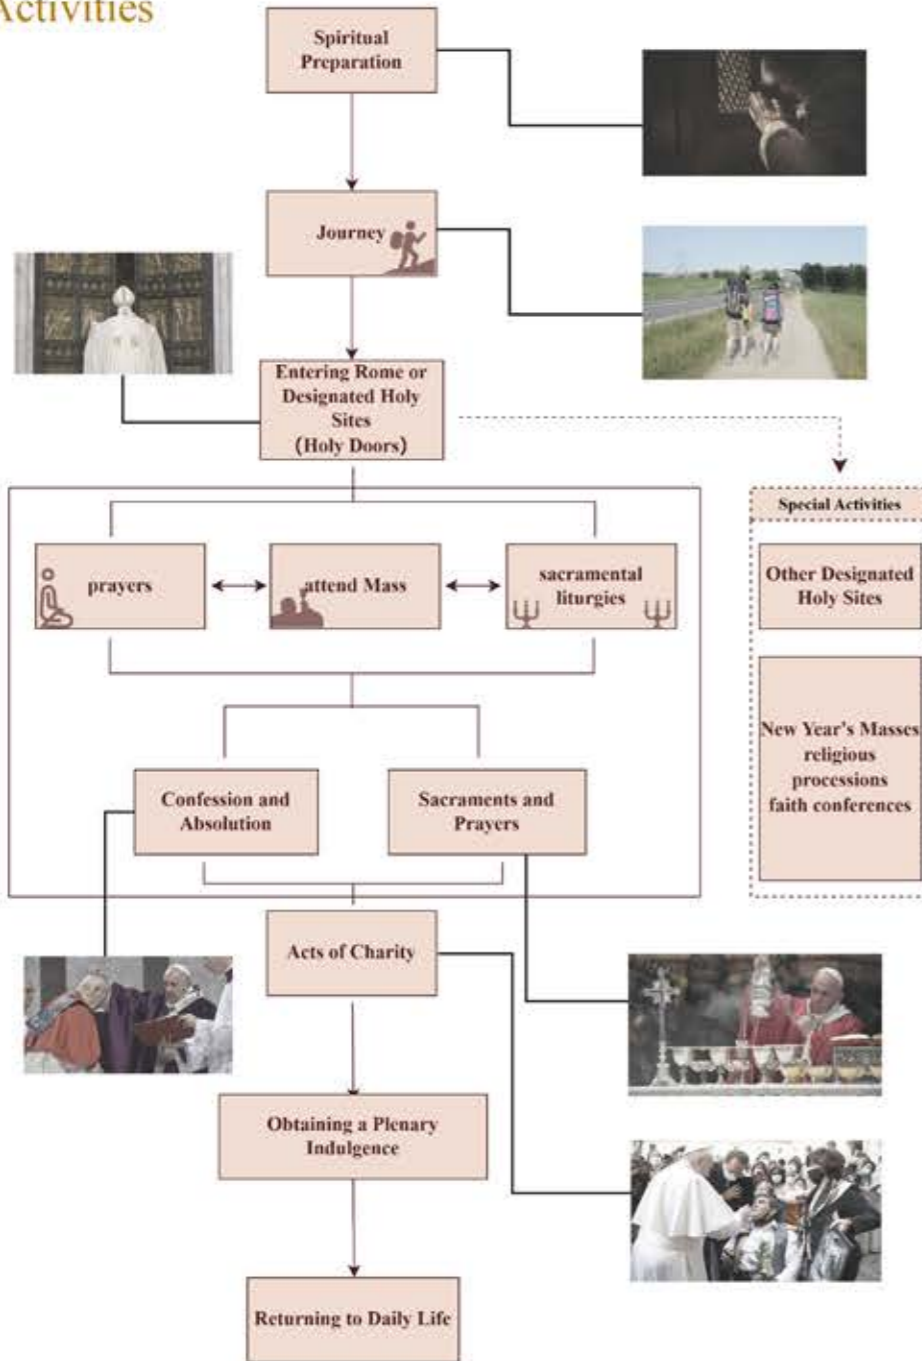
Activities

Spiritual Preparation

Journey

Entering Rome or Designated Holy Sites (Holy Doors)

Special Activities

prayers

attend Mass

sacramental liturgies

Other Designated Holy Sites

New Year's Masses religious processions faith conferences

Confession and Absolution

Sacraments and Prayers

Acts of Charity

Obtaining a Plenary Indulgence

Returning to Daily Life